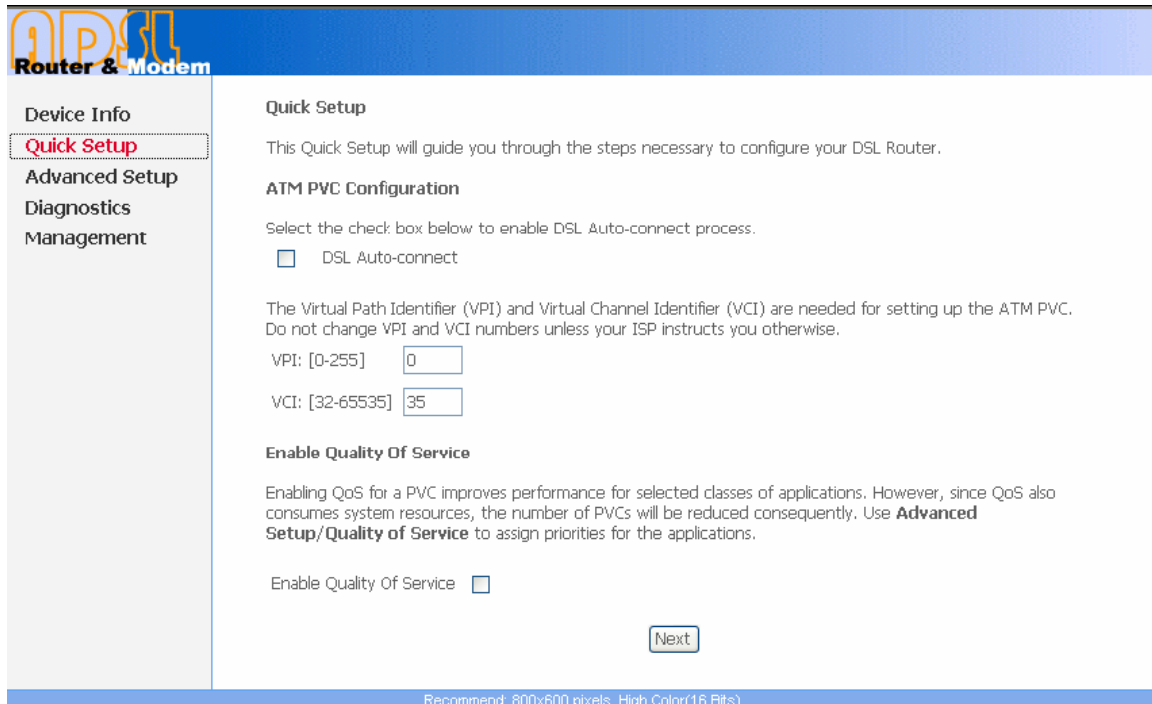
ADSL Router & Modem

Device Info
Quick Setup
Advanced Setup
Diagnostics
Management

Quick Setup

This Quick Setup will guide you through the steps necessary to configure your DSL Router.

ATM PVC Configuration

Select the check box below to enable DSL Auto-connect process.

DSL Auto-connect

The Virtual Path Identifier (VPI) and Virtual Channel Identifier (VCI) are needed for setting up the ATM PVC. Do not change VPI and VCI numbers unless your ISP instructs you otherwise.

VPI: [0-255] 0

VCI: [32-65535] 35

Enable Quality Of Service

Enabling QoS for a PVC improves performance for selected classes of applications. However, since QoS also consumes system resources, the number of PVCs will be reduced consequently. Use **Advanced Setup/Quality of Service** to assign priorities for the applications.

Enable Quality Of Service

Next

Recommend: 800x600 pixels, High Color(16 Bits)